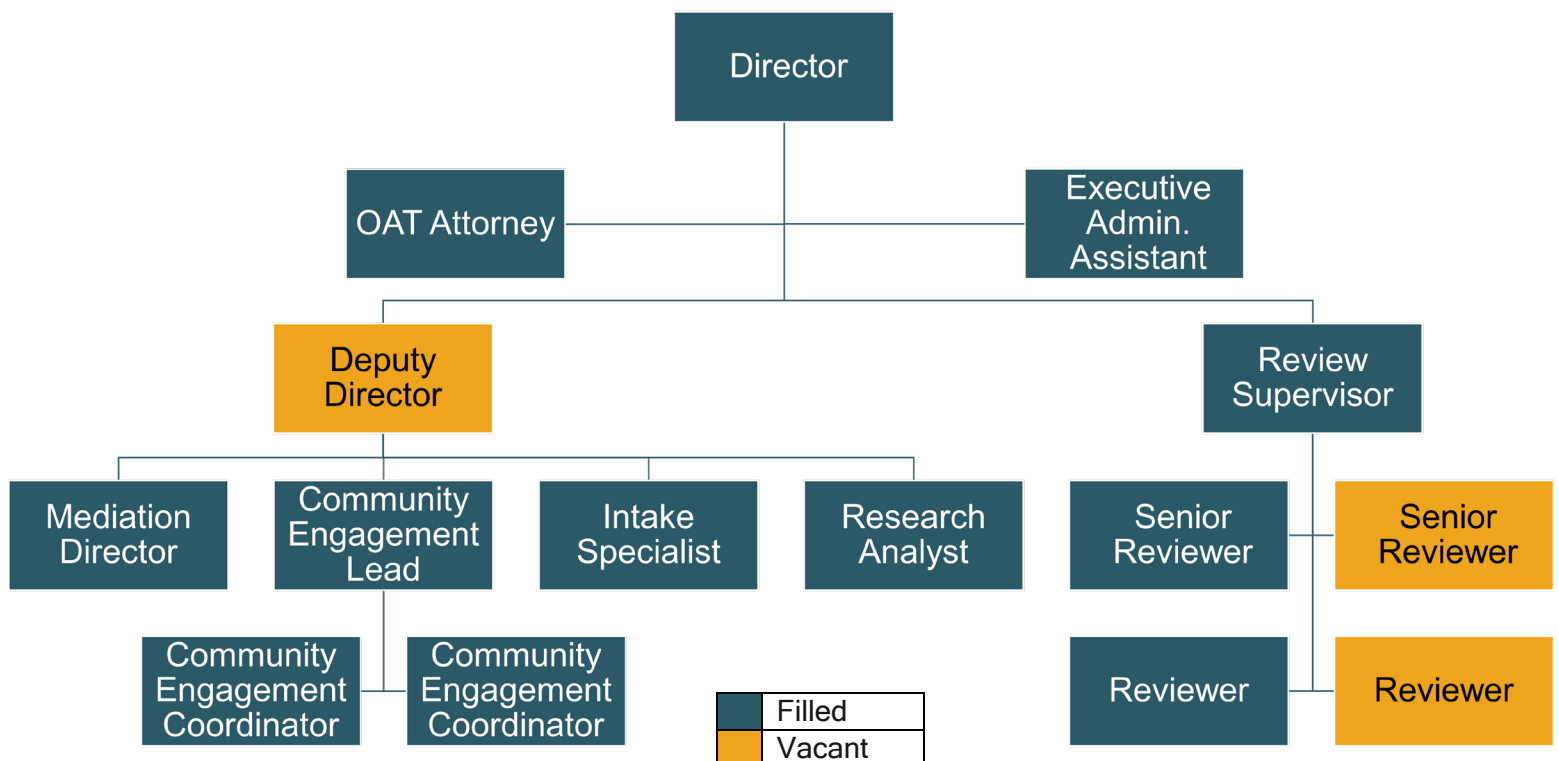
Director

OAT Attorney

Executive Admin. Assistant

Deputy Director

Review Supervisor

Mediation Director

Community Engagement Lead

Intake Specialist

Research Analyst

Senior Reviewer

Senior Reviewer

Community Engagement Coordinator

Community Engagement Coordinator

Reviewer

Reviewer

Filled
Vacant